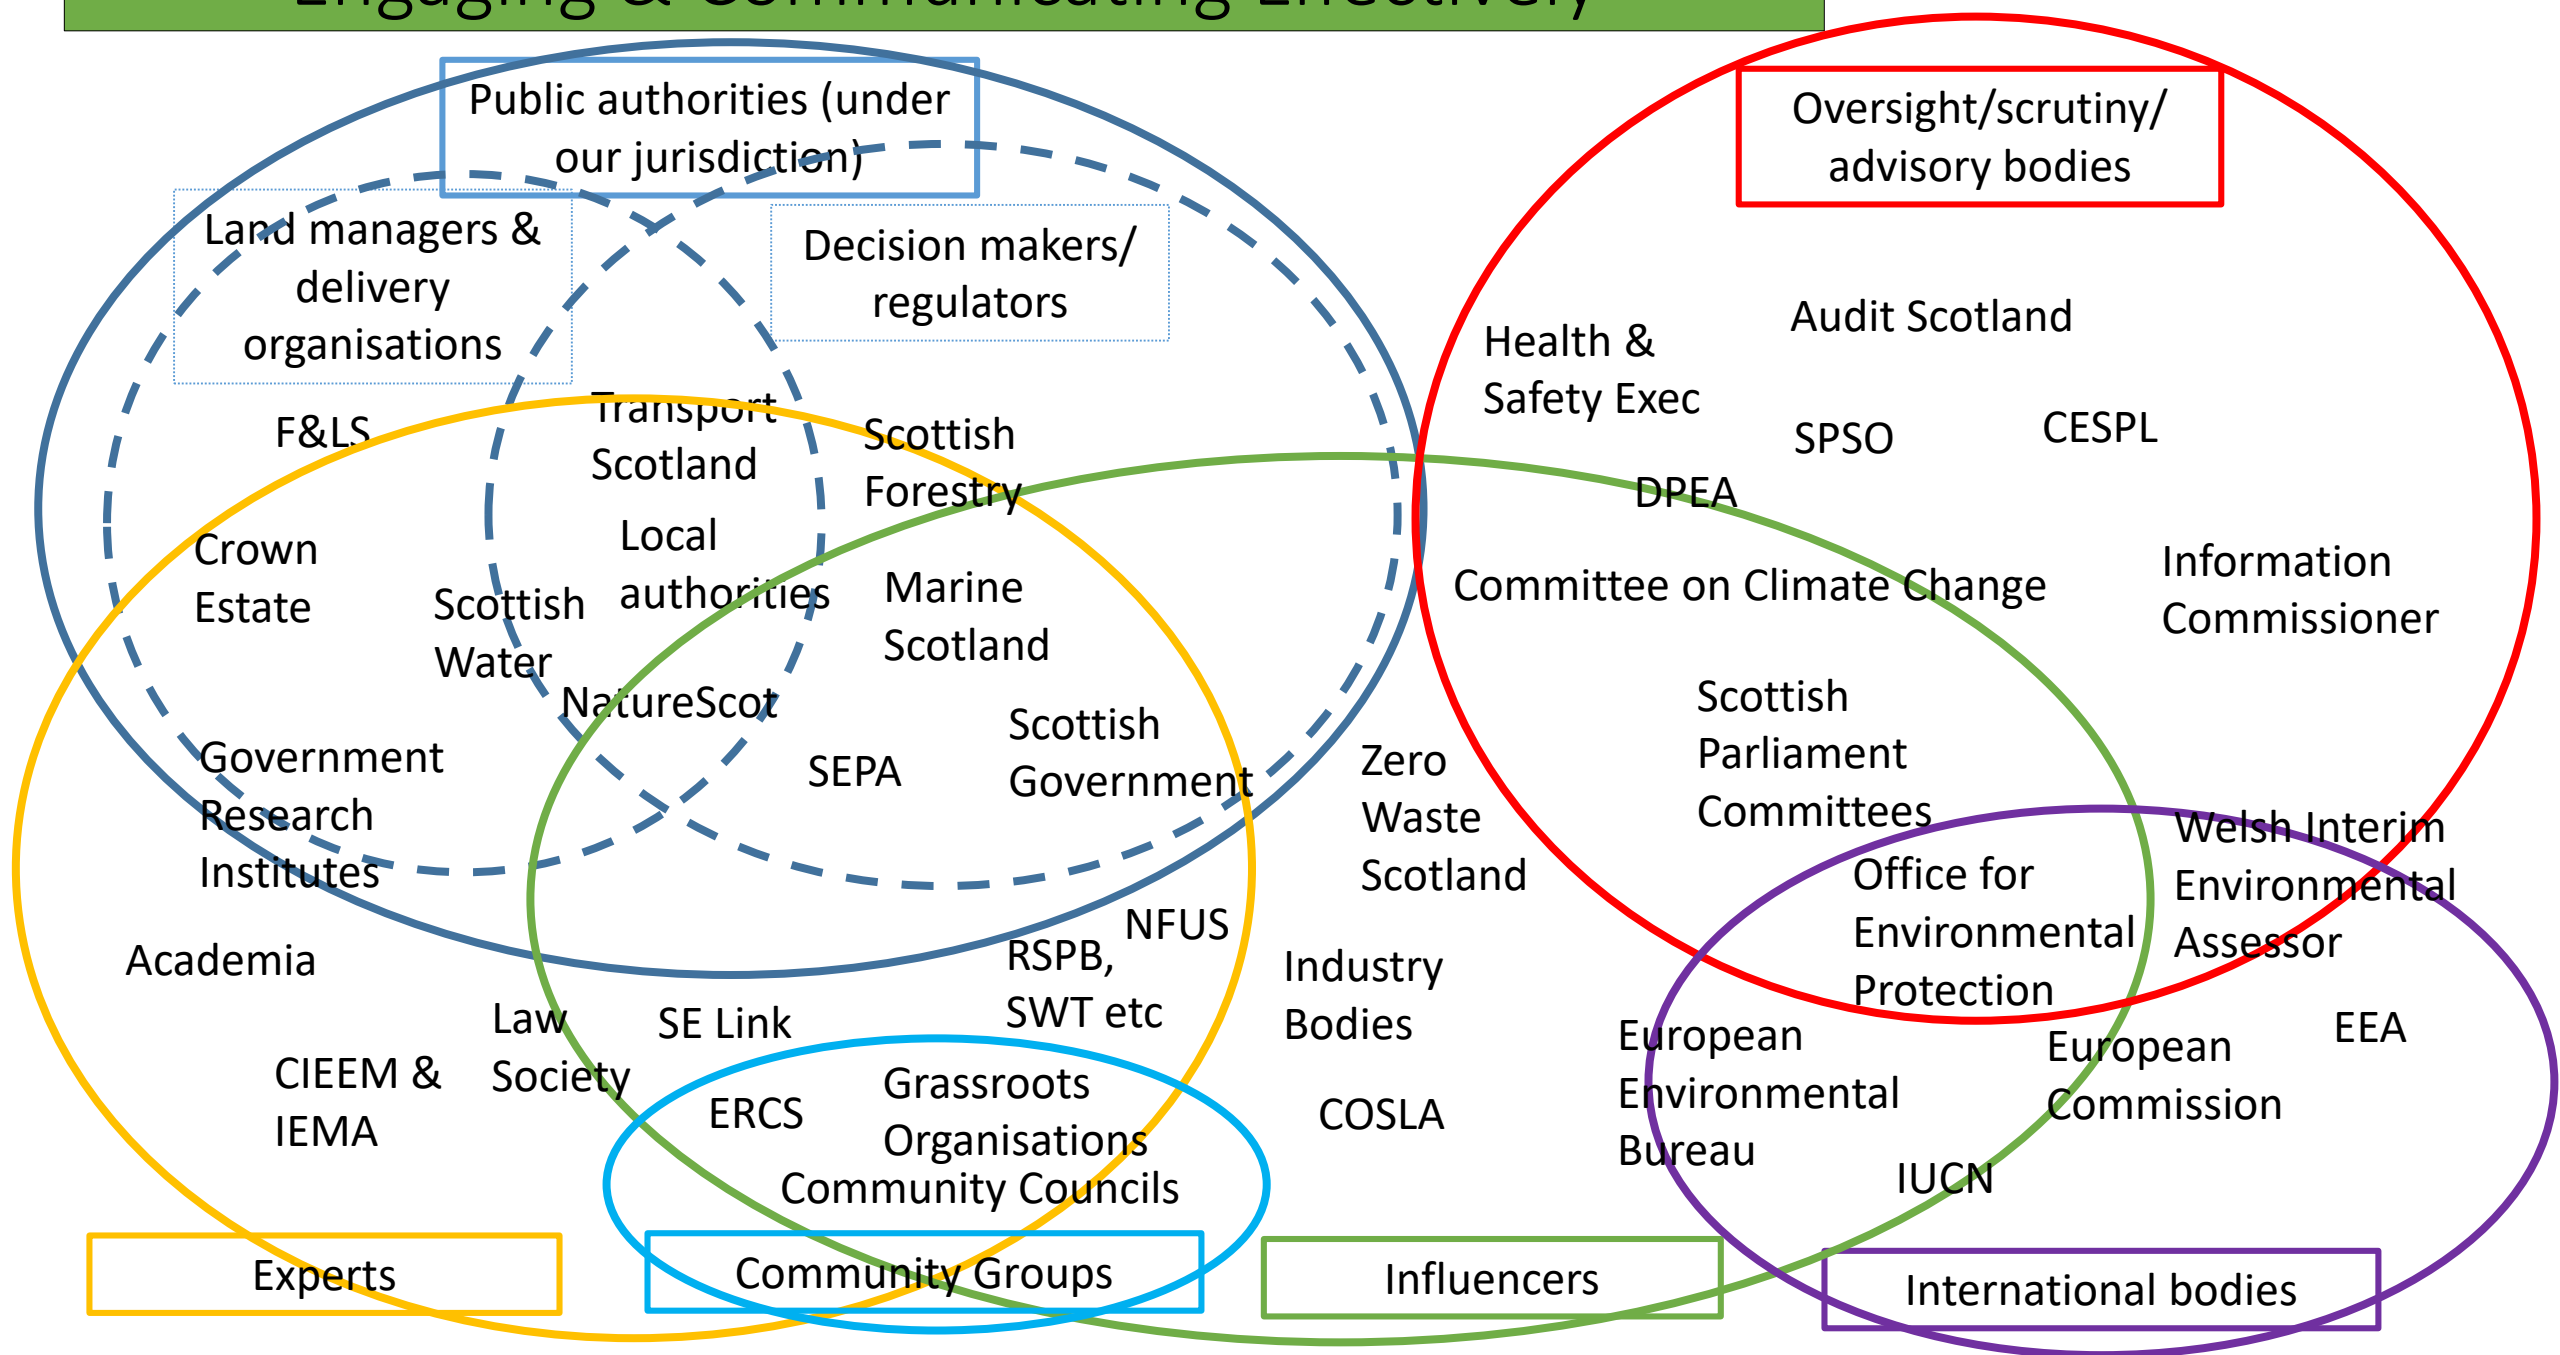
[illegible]

Public authorities (under our jurisdiction)

Oversight/scrutiny/ advisory bodies

Land managers & delivery organisations

Decision makers/ regulators

Health & Safety Exec

Audit Scotland

SPSO

CESPL

F&LS

Transport Scotland

Scottish Forestry

DPEA

Crown Estate

Local authorities

Scottish Water

Marine Scotland

Committee on Climate Change

Information Commissioner

NatureScot

Scottish Parliament Committees

Government Research Institutes

SEPA

Scottish Government

Zero Waste Scotland

Welsh Interim Environmental Assessor

Office for Environmental Protection

NFUS

RSPB, SWT etc

Academia

Industry Bodies

Law Society

SE Link

CIEEM & IEMA

European Environmental Bureau

EEA

European Commission

ERCS

Grassroots Organisations

Community Councils

COSLA

IUCN

Experts

Community Groups

Influencers

International bodies